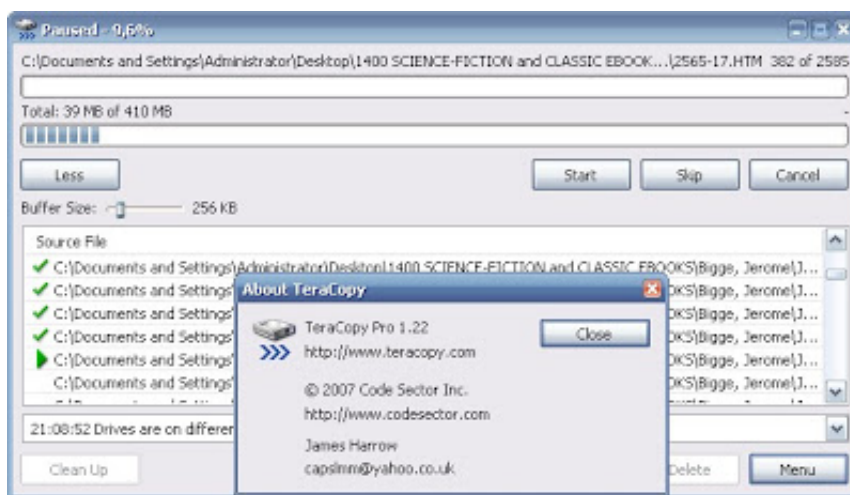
Paused - 9,6%

C:\Documents and Settings\Administrator\Desktop\1400 SCIENCE-FICTION and CLASSIC EBOOK...\2565-17.HTM 382 of 2585

Total: 39 MB of 410 MB

Less

Start

Skip

Cancel

Buffer Size: 256 KB

Source File

C:\Documents and Settings\Administrator\Desktop\1400 SCIENCE-FICTION and CLASSIC EBOOKS\Bigge, Jerome\J...

C:\Documents and Settings' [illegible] OKS\Bigge, Jerome\J...

C:\Documents and Settings' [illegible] OKS\Bigge, Jerome\J...

C:\Documents and Settings' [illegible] OKS\Bigge, Jerome\J...

C:\Documents and Settings' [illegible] OKS\Bigge, Jerome\J...

C:\Documents and Settings' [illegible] OKS\Bigge, Jerome\J...

21:08:52 Drives are on differer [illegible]

Clean Up

Delete

Menu

About TeraCopy

TeraCopy Pro 1.22

http://www.teracopy.com

© 2007 Code Sector Inc.

http://www.codesector.com

James Harrow

capsimm@yahoo.co.uk

Close